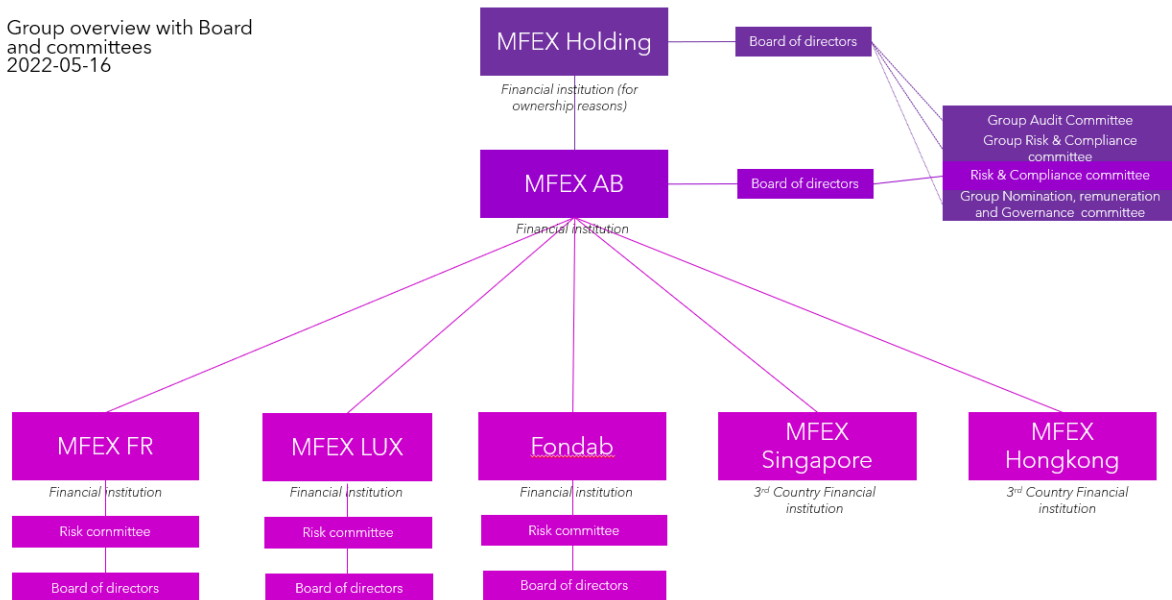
Group overview with Board and committees
2022-05-16

MFEX Holding

Financial institution (for ownership reasons)

Board of directors

Group Audit Committee

Group Risk & Compliance committee

Risk & Compliance committee

Group Nomination, remuneration and Governance committee

MFEX AB

Financial institution

Board of directors

MFEX FR

Financial institution

Risk committee

Board of directors

MFEX LUX

Financial institution

Risk committee

Board of directors

Fondab

Financial institution

Risk committee

Board of directors

MFEX Singapore

3rd Country Financial institution

MFEX Hongkong

3rd Country Financial institution